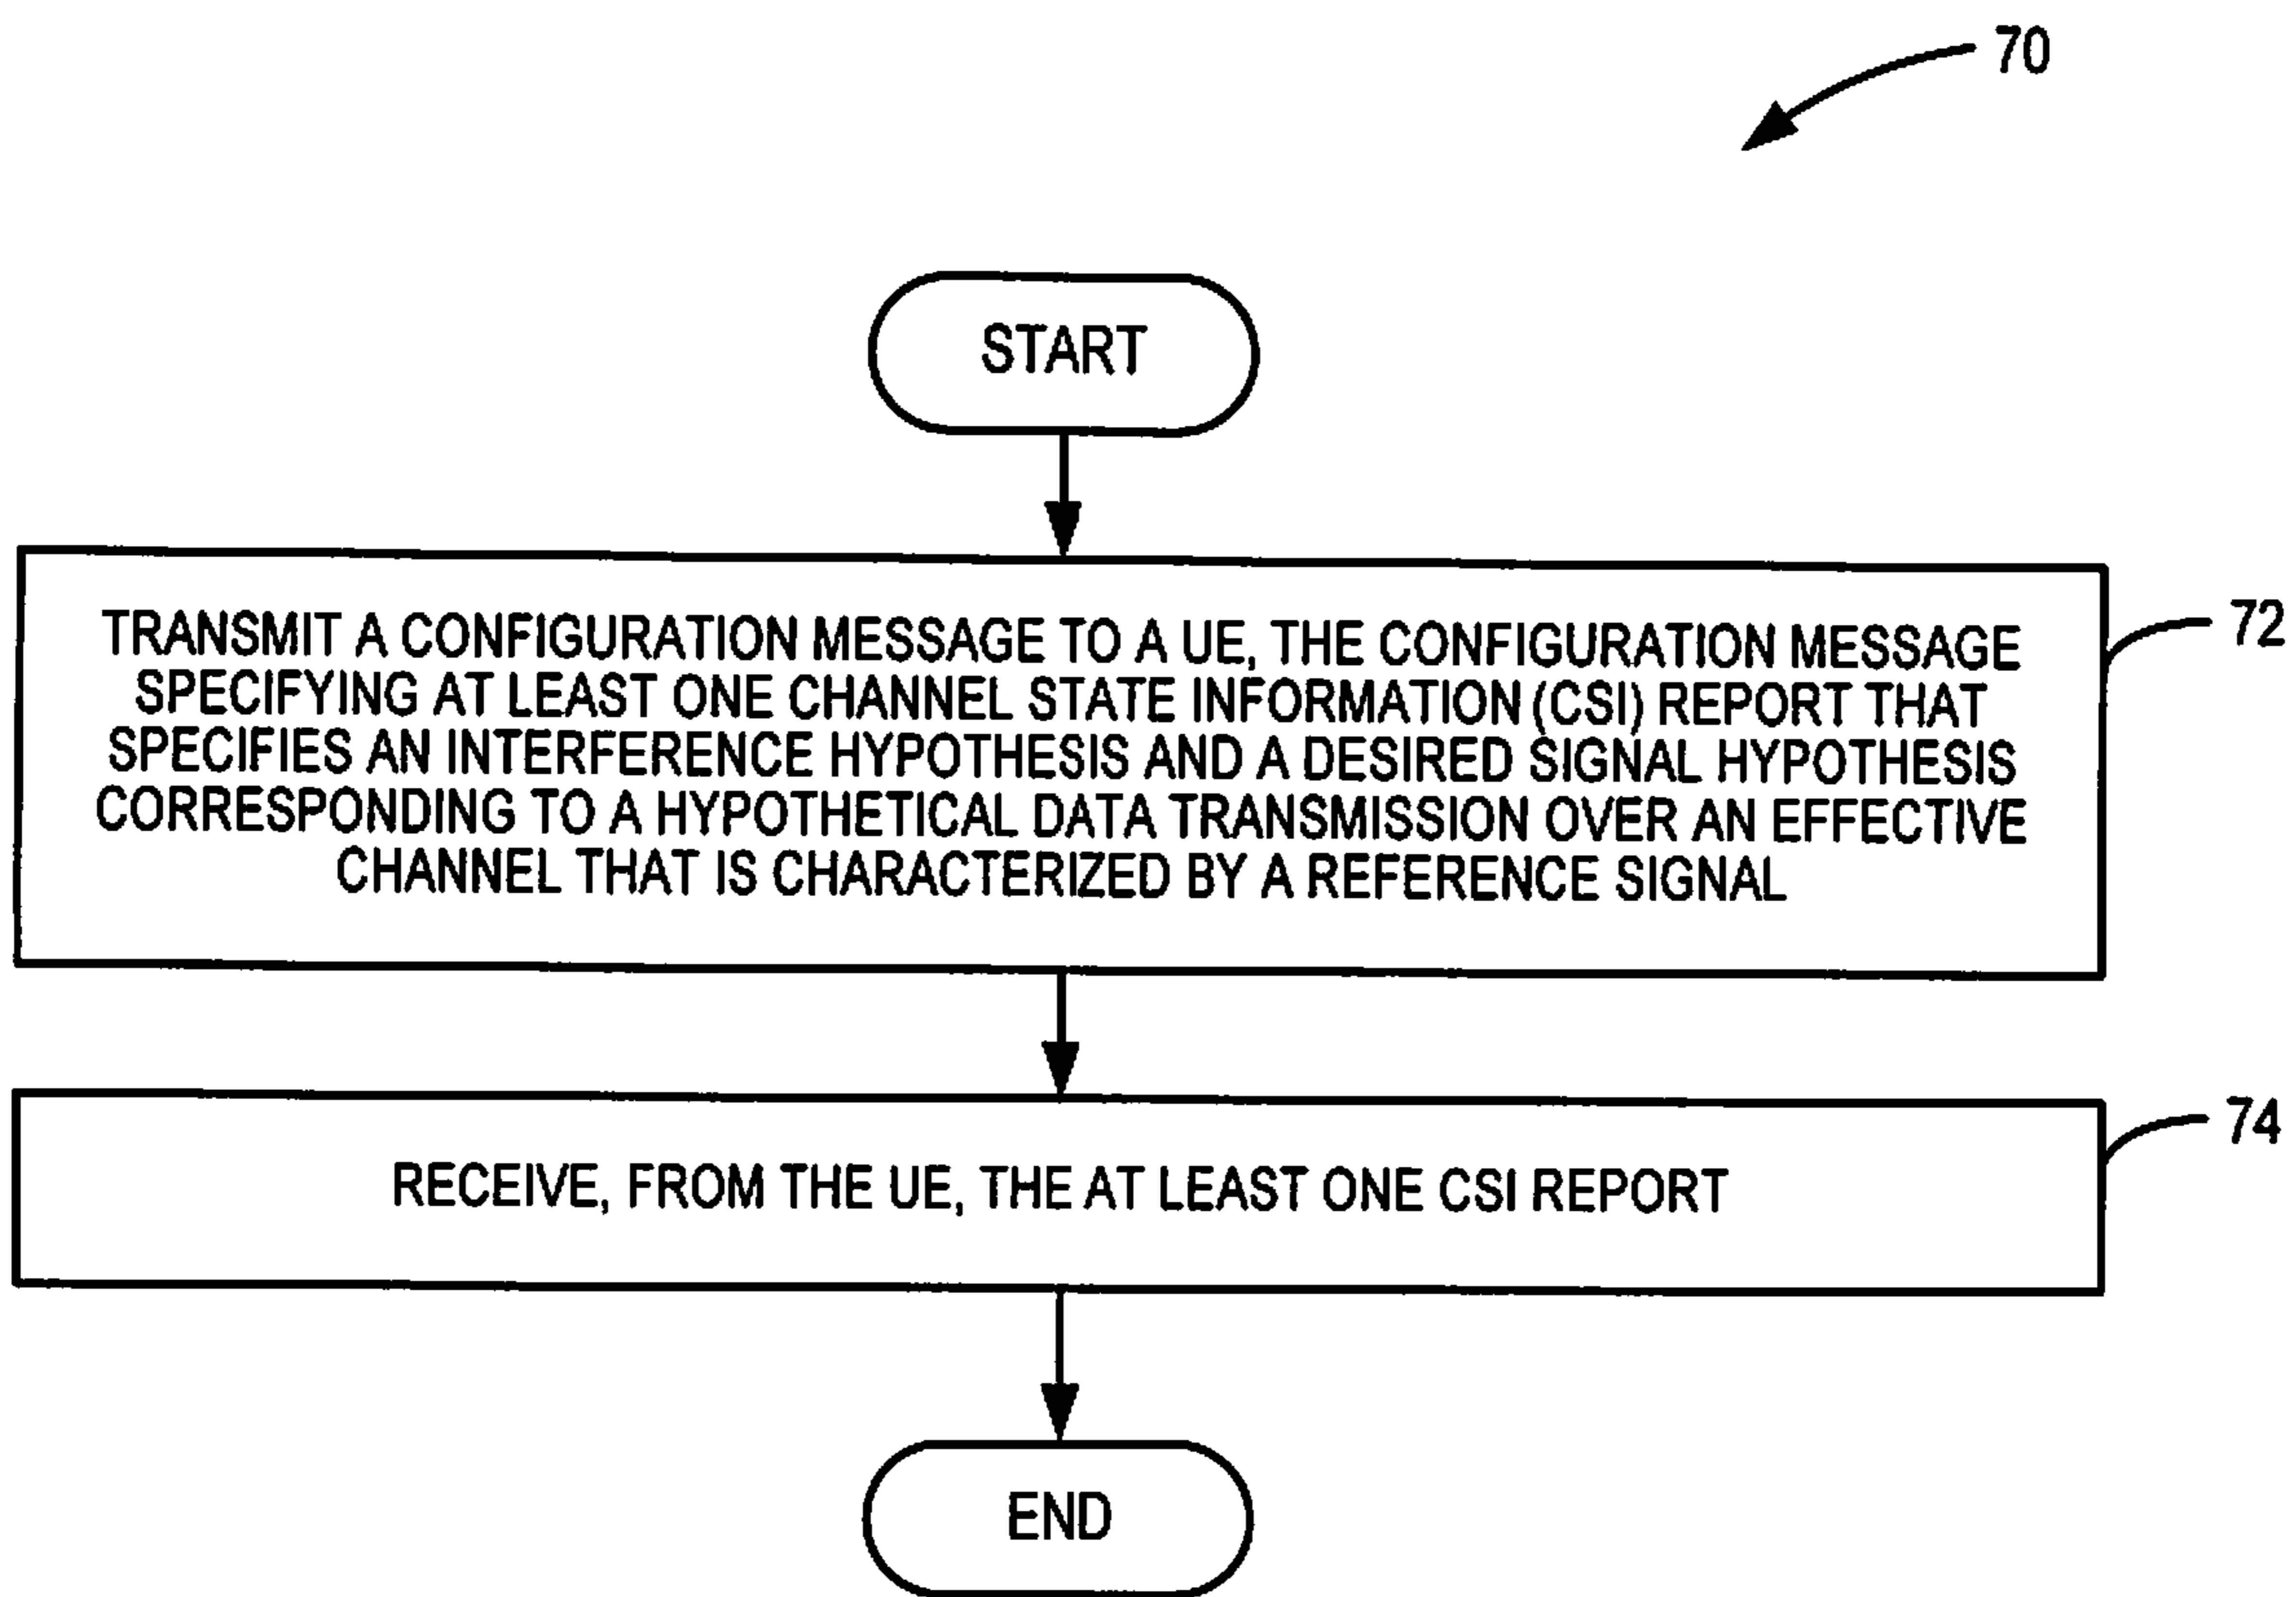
70

START

TRANSMIT A CONFIGURATION MESSAGE TO A UE, THE CONFIGURATION MESSAGE SPECIFYING AT LEAST ONE CHANNEL STATE INFORMATION (CSI) REPORT THAT SPECIFIES AN INTERFERENCE HYPOTHESIS AND A DESIRED SIGNAL HYPOTHESIS CORRESPONDING TO A HYPOTHETICAL DATA TRANSMISSION OVER AN EFFECTIVE CHANNEL THAT IS CHARACTERIZED BY A REFERENCE SIGNAL

72

RECEIVE, FROM THE UE, THE AT LEAST ONE CSI REPORT

74

END